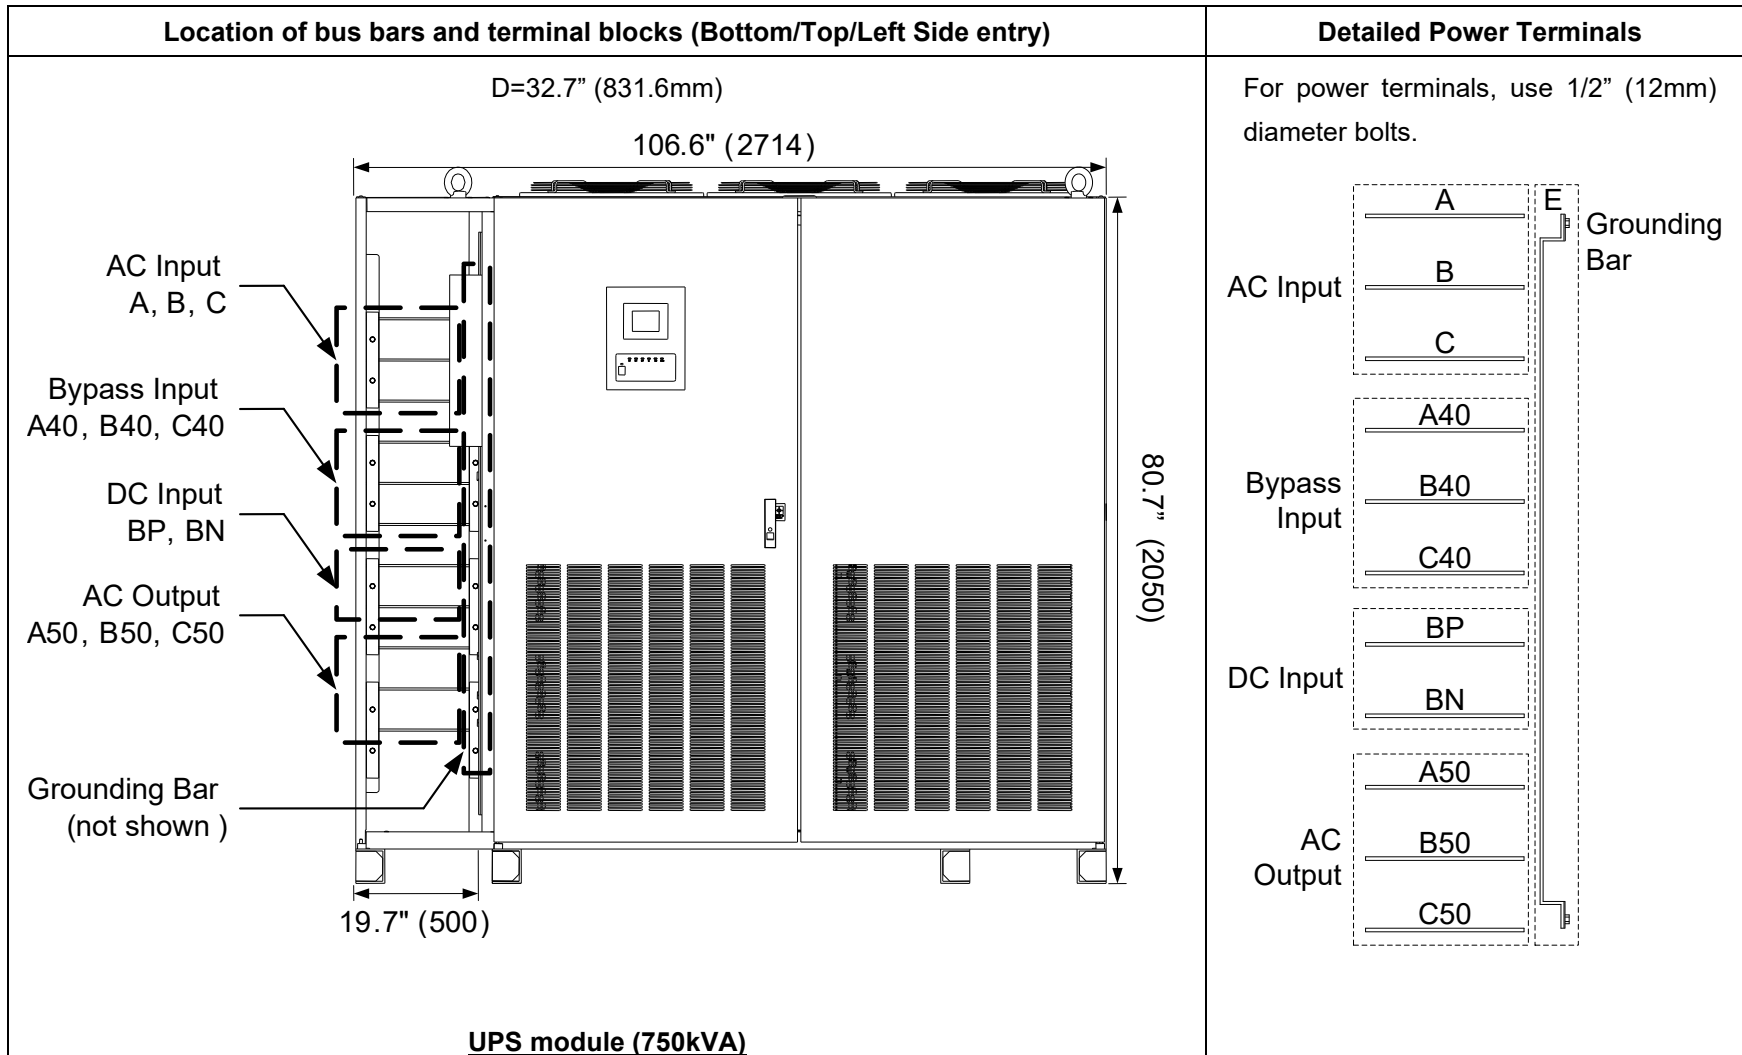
| Location of bus bars and terminal blocks (Bottom/Top/Left Side entry) | Detailed Power Terminals |
|---|---|
| D=32.7" (831.6mm) 106.6" (2714) AC Input A, B, C Bypass Input A40, B40, C40 DC Input BP, BN AC Output A50, B50, C50 Grounding Bar (not shown ) 80.7" (2050) 19.7" (500) **UPS module (750kVA)** | For power terminals, use 1/2" (12mm) diameter bolts. AC Input A B C Bypass Input A40 B40 C40 DC Input BP BN AC Output A50 B50 C50 E Grounding Bar |